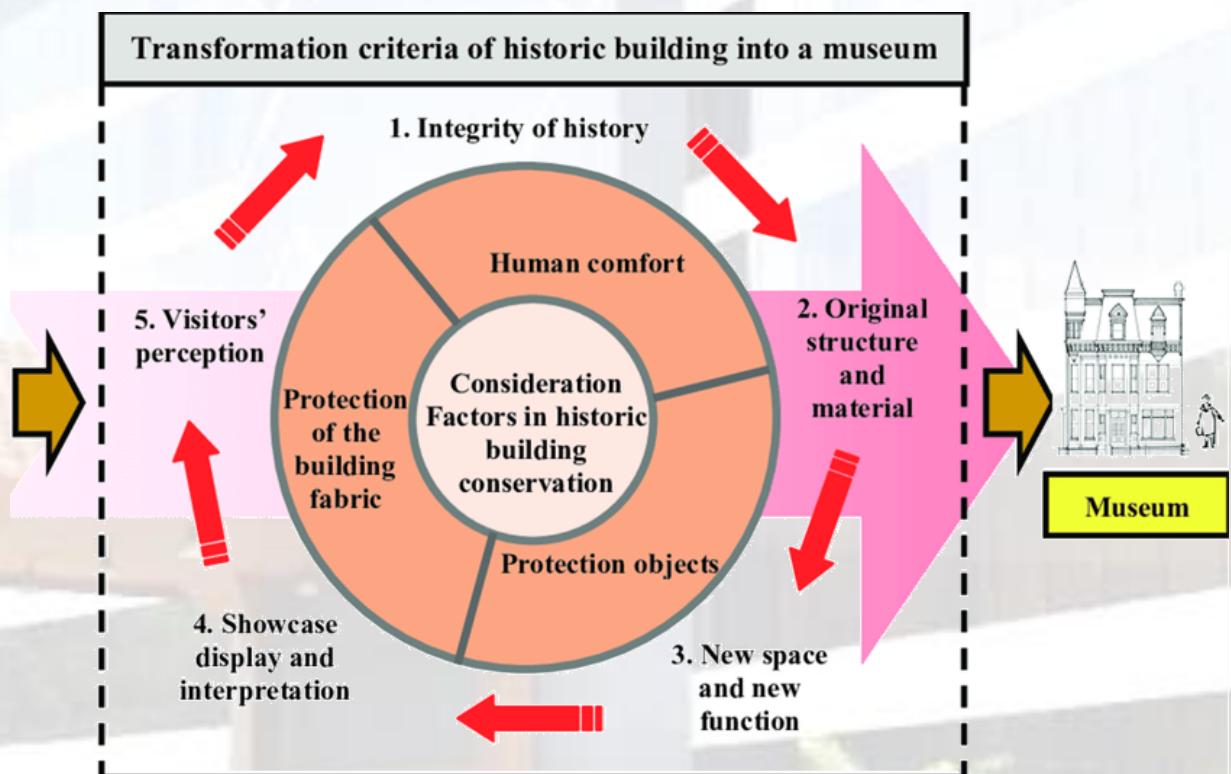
Transformation criteria of historic building into a museum

1. Integrity of history

Human comfort

5. Visitors' perception

Protection of the building fabric

Consideration Factors in historic building conservation

2. Original structure and material

Museum

Protection objects

4. Showcase display and interpretation

3. New space and new function